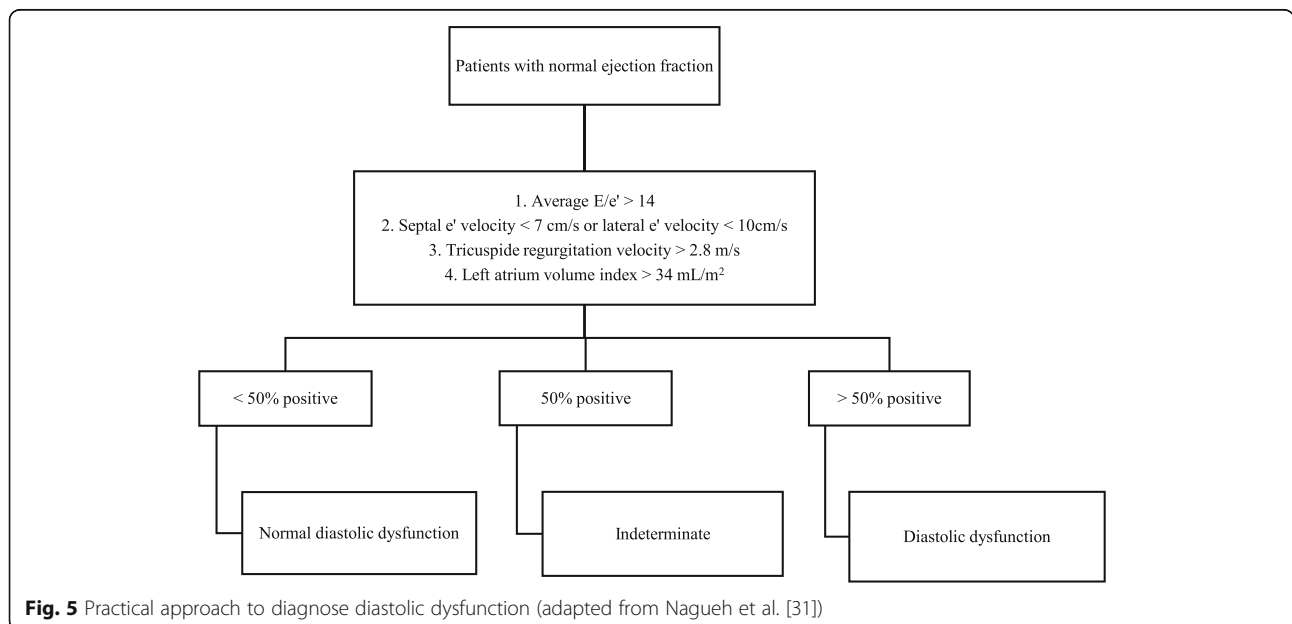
Patients with normal ejection fraction

1. Average E/e' > 14
2. Septal e' velocity < 7 cm/s or lateral e' velocity < 10cm/s
3. Tricuspide regurgitation velocity > 2.8 m/s
4. Left atrium volume index > 34 mL/m$^2$

< 50% positive

50% positive

> 50% positive

Normal diastolic dysfunction

Indeterminate

Diastolic dysfunction

**Fig. 5** Practical approach to diagnose diastolic dysfunction (adapted from Nagueh et al. [31])